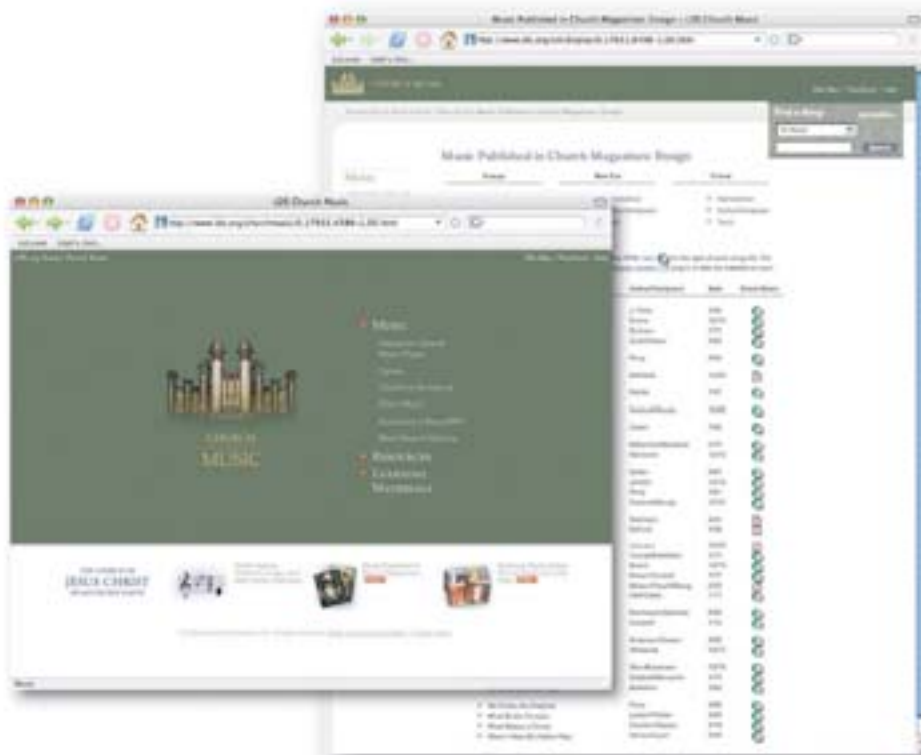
Music Published in Church Magazines: Ensign - LDS Church Music

Music Published in Church Magazines: Ensign

Find a Song

LDS Church Music

CHURCH
MUSIC

Music

Resources

Learning
Materials

JESUS CHRIST

Music